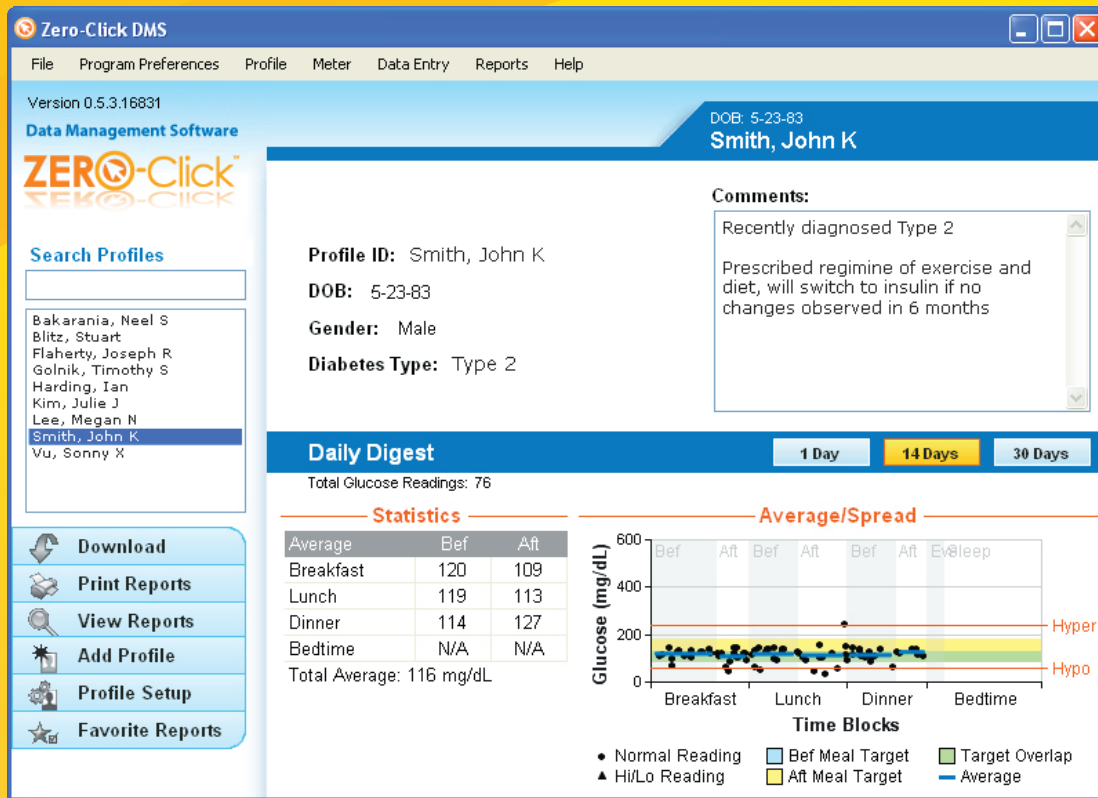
Zero-Click DMS

File Program Preferences Profile Meter Data Entry Reports Help

Version 0.5.3.16831
Data Management Software
ZERO-Click™

Search Profiles

Bakarania, Neel S
Blitz, Stuart
Flaherty, Joseph R
Golnik, Timothy S
Harding, Ian
Kim, Julie J
Lee, Megan N
Smith, John K
Vu, Sonny X

Download
Print Reports
View Reports
Add Profile
Profile Setup
Favorite Reports

DOB: 5-23-83
Smith, John K

Profile ID: Smith, John K
DOB: 5-23-83
Gender: Male
Diabetes Type: Type 2

Comments:
Recently diagnosed Type 2

Prescribed regimine of exercise and diet, will switch to insulin if no changes observed in 6 months

Daily Digest
1 Day 14 Days 30 Days
Total Glucose Readings: 76

Statistics

| Average | Bef | Aft |
|---|---|---|
| Breakfast | 120 | 109 |
| Lunch | 119 | 113 |
| Dinner | 114 | 127 |
| Bedtime | N/A | N/A |

Total Average: 116 mg/dL

Average/Spread

Glucose (mg/dL)
600
400
200
0
Bef Aft Bef Aft Bef Aft Eve Sleep
Hyper
Hypo
Breakfast Lunch Dinner Bedtime
Time Blocks

• Normal Reading ▲ Hi/Lo Reading Bef Meal Target Aft Meal Target Target Overlap Average